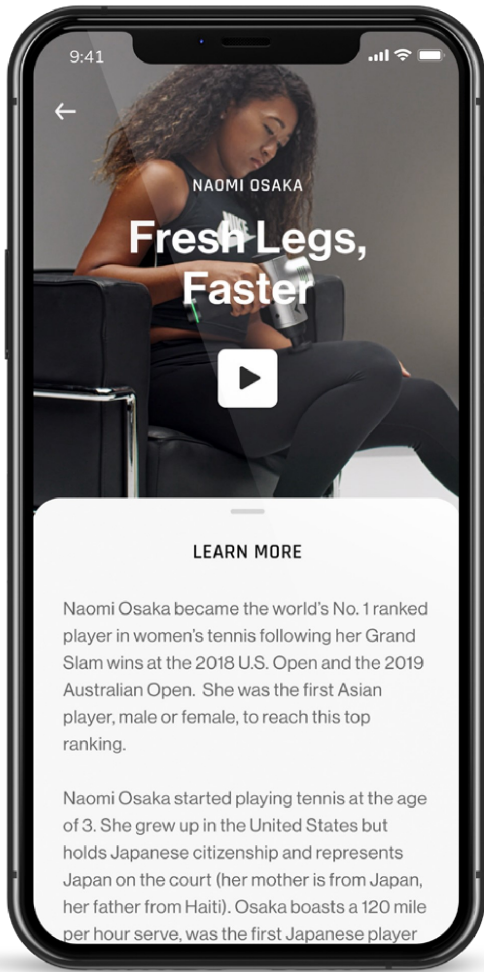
9:41

NAOMI OSAKA

Fresh Legs, Faster

LEARN MORE

Naomi Osaka became the world's No. 1 ranked player in women's tennis following her Grand Slam wins at the 2018 U.S. Open and the 2019 Australian Open. She was the first Asian player, male or female, to reach this top ranking.

Naomi Osaka started playing tennis at the age of 3. She grew up in the United States but holds Japanese citizenship and represents Japan on the court (her mother is from Japan, her father from Haiti). Osaka boasts a 120 mile per hour serve, was the first Japanese player